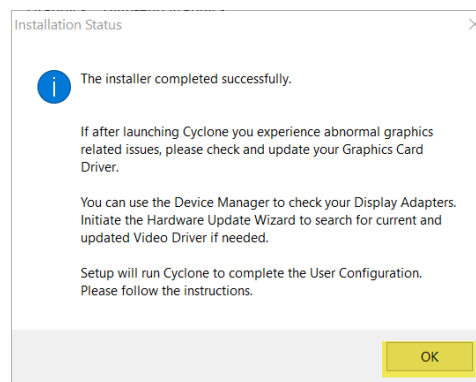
Installation Status

The installer completed successfully.

If after launching Cyclone you experience abnormal graphics related issues, please check and update your Graphics Card Driver.

You can use the Device Manager to check your Display Adapters. Initiate the Hardware Update Wizard to search for current and updated Video Driver if needed.

Setup will run Cyclone to complete the User Configuration. Please follow the instructions.

OK